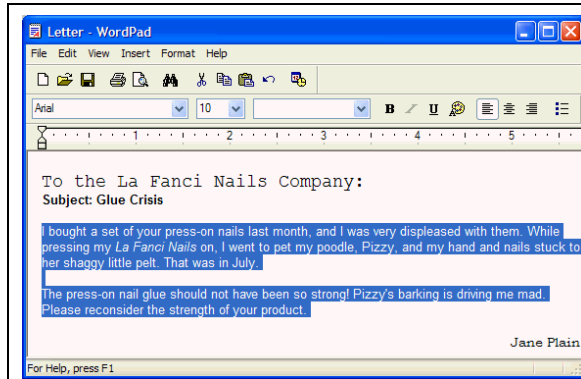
Letter - WordPad

File Edit View Insert Format Help

Arial 10

B / U

1 2 3 4 5

To the La Fanci Nails Company:
Subject: Glue Crisis

I bought a set of your press-on nails last month, and I was very displeased with them. While pressing my La Fanci Nails on, I went to pet my poodle, Pizzy, and my hand and nails stuck to her shaggy little pelt. That was in July.

The press-on nail glue should not have been so strong! Pizzy's barking is driving me mad. Please reconsider the strength of your product.

Jane Plain

For Help, press F1